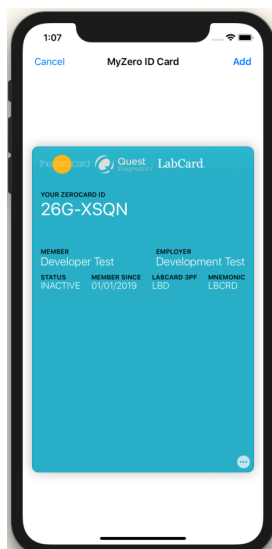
1:07

Cancel MyZero ID Card Add

thezerocard Quest Diagnostics LabCard.

YOUR ZEROCARD ID
26G-XSQN

MEMBER
Developer Test

EMPLOYER
Development Test

| STATUS | MEMBER SINCE | LABCARD 3PF | MNEMONIC |
|---|---|---|---|
| INACTIVE | 01/01/2019 | LBD | LBCRD |